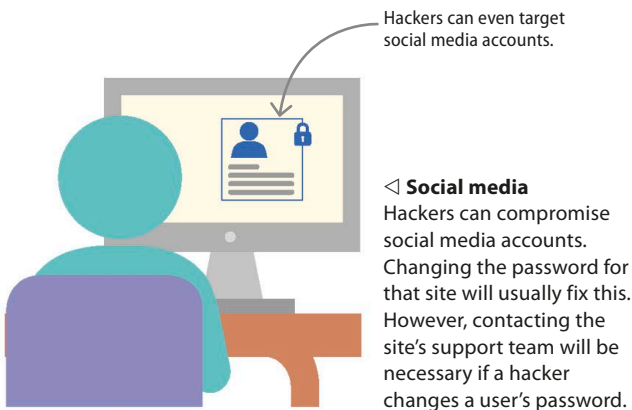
Hackers can even target social media accounts.

◁ **Social media**
Hackers can compromise social media accounts. Changing the password for that site will usually fix this. However, contacting the site's support team will be necessary if a hacker changes a user's password.